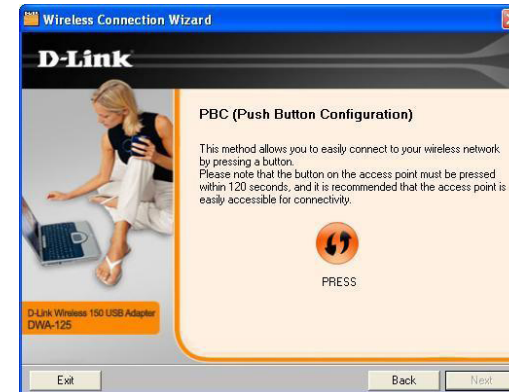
Wireless Connection Wizard

D-Link

PBC (Push Button Configuration)

This method allows you to easily connect to your wireless network by pressing a button.
Please note that the button on the access point must be pressed within 120 seconds, and it is recommended that the access point is easily accessible for connectivity.

PRESS

D-Link Wireless 150 USB Adapter
DWA-125

Exit

Back

Next